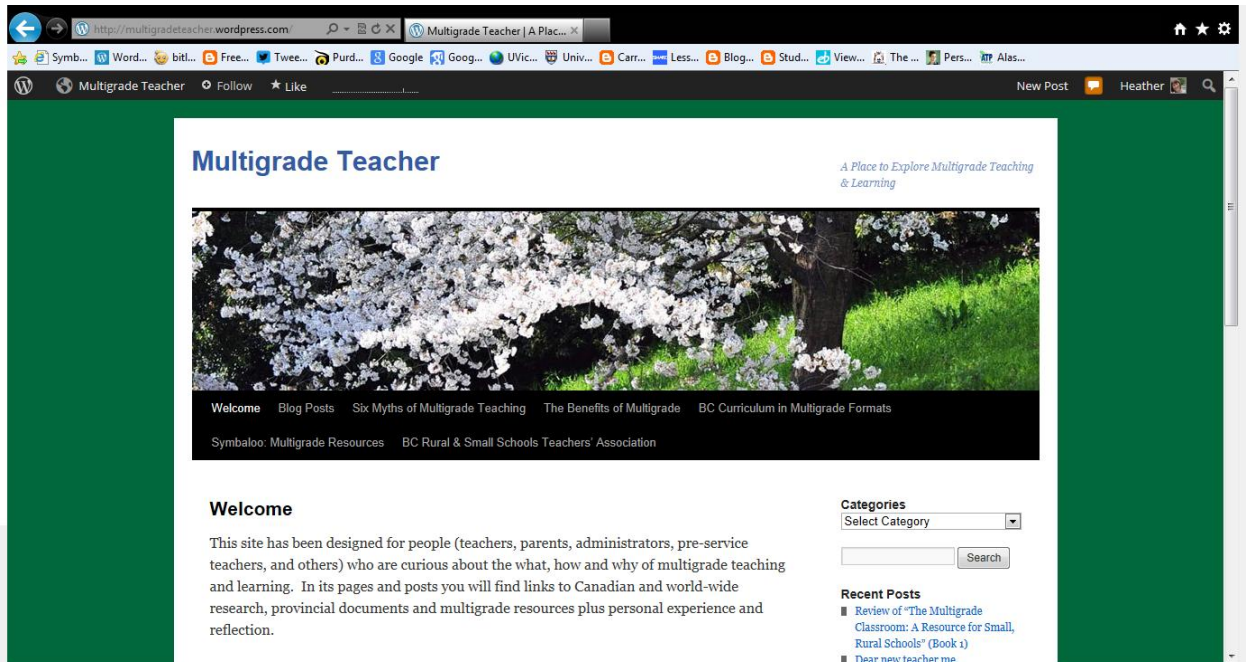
http://multigradeteacher.wordpress.com/

Multigrade Teacher | A Plac...

Symb... Word... bitl... Free... Twee... Purd... Google Goog... UVic... Univ... Carr... Less... Blog... Stud... View... The ... Pers... Alas...

Multigrade Teacher Follow Like

New Post Heather

Multigrade Teacher

A Place to Explore Multigrade Teaching & Learning

Welcome Blog Posts Six Myths of Multigrade Teaching The Benefits of Multigrade BC Curriculum in Multigrade Formats Symbaloo: Multigrade Resources BC Rural & Small Schools Teachers' Association

Welcome

This site has been designed for people (teachers, parents, administrators, pre-service teachers, and others) who are curious about the what, how and why of multigrade teaching and learning. In its pages and posts you will find links to Canadian and world-wide research, provincial documents and multigrade resources plus personal experience and reflection.

Categories

Select Category

Search

Recent Posts

Review of "The Multigrade Classroom: A Resource for Small, Rural Schools" (Book 1)

Dear new teacher me